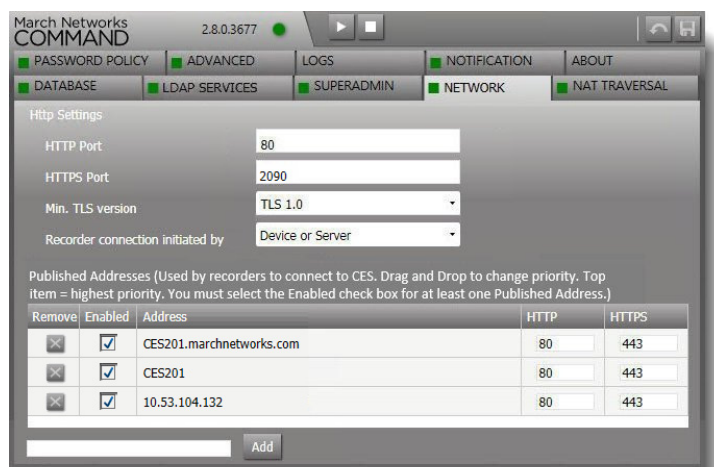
March Networks
COMMAND

2.8.0.3677

PASSWORD POLICY | ADVANCED | LOGS | NOTIFICATION | ABOUT

DATABASE | LDAP SERVICES | SUPERADMIN | NETWORK | NAT TRAVERSAL

Http Settings

HTTP Port 80

HTTPS Port 2090

Min. TLS version TLS 1.0

Recorder connection initiated by Device or Server

Published Addresses (Used by recorders to connect to CES. Drag and Drop to change priority. Top item = highest priority. You must select the Enabled check box for at least one Published Address.)

| Remove | Enabled | Address | HTTP | HTTPS |
|---|---|---|---|---|
| | ☑ | CES201.marchnetworks.com | 80 | 443 |
| | ☑ | CES201 | 80 | 443 |
| | ☑ | 10.53.104.132 | 80 | 443 |

Add